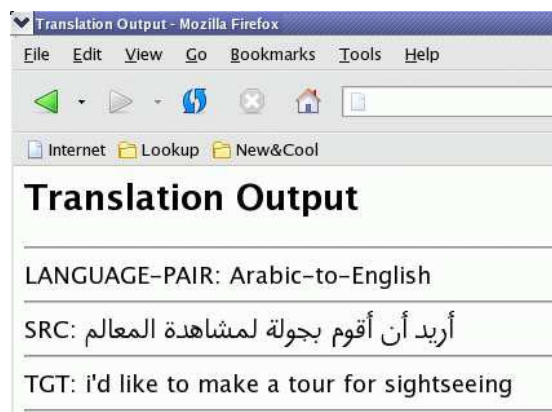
Translation Output - Mozilla Firefox

File Edit View Go Bookmarks Tools Help

Internet Lookup New&Cool

# Translation Output

LANGUAGE-PAIR: Arabic-to-English

SRC: أريد أن أقوم بجولة لمشاهدة المعالم

TGT: i'd like to make a tour for sightseeing